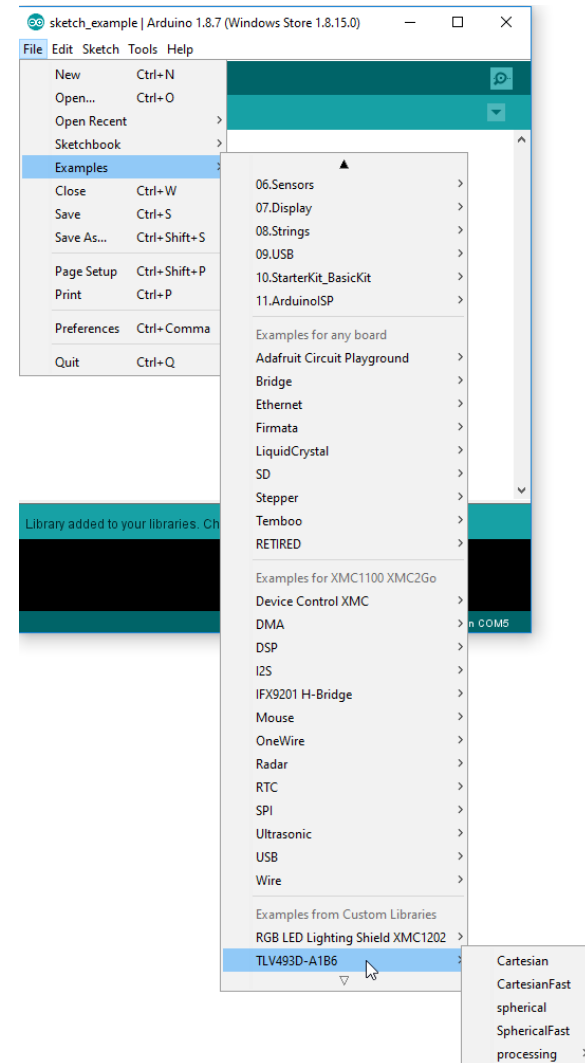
sketch_example | Arduino 1.8.7 (Windows Store 1.8.15.0)

File Edit Sketch Tools Help

New Ctrl+N
Open... Ctrl+O
Open Recent
Sketchbook
Examples
Close Ctrl+W
Save Ctrl+S
Save As... Ctrl+Shift+S
Page Setup Ctrl+Shift+P
Print Ctrl+P
Preferences Ctrl+Comma
Quit Ctrl+Q

06.Sensors
07.Display
08.Strings
09.USB
10.StarterKit_BasicKit
11.ArduinoISP
Examples for any board
Adafruit Circuit Playground
Bridge
Ethernet
Firmata
LiquidCrystal
SD
Stepper
Temboo
RETIRED
Examples for XMC1100 XMC2Go
Device Control XMC
DMA
DSP
I2S
IFX9201 H-Bridge
Mouse
OneWire
Radar
RTC
SPI
Ultrasonic
USB
Wire
Examples from Custom Libraries
RGB LED Lighting Shield XMC1202
TLV493D-A1B6

Cartesian
CartesianFast
spherical
SphericalFast
processing

Library added to your libraries. Ch

n COM5